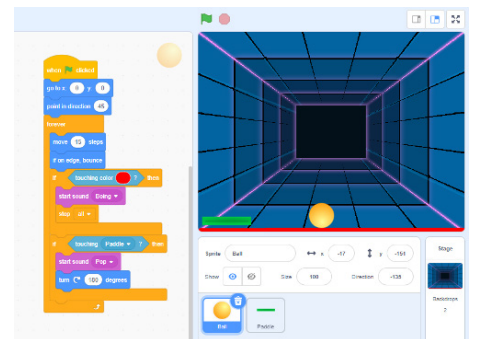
when clicked
go to x: 0 y: 0
point in direction 45
forever
move 10 steps
if on edge, bounce
if touching color ? then
start sound Boing
stop all
if touching Paddle ? then
start sound Pop
turn 180 degrees

Sprite Ball
x -17
y -154
Show
Size 100
Direction -135

Stage
Backdrops
2

Ball
Paddle